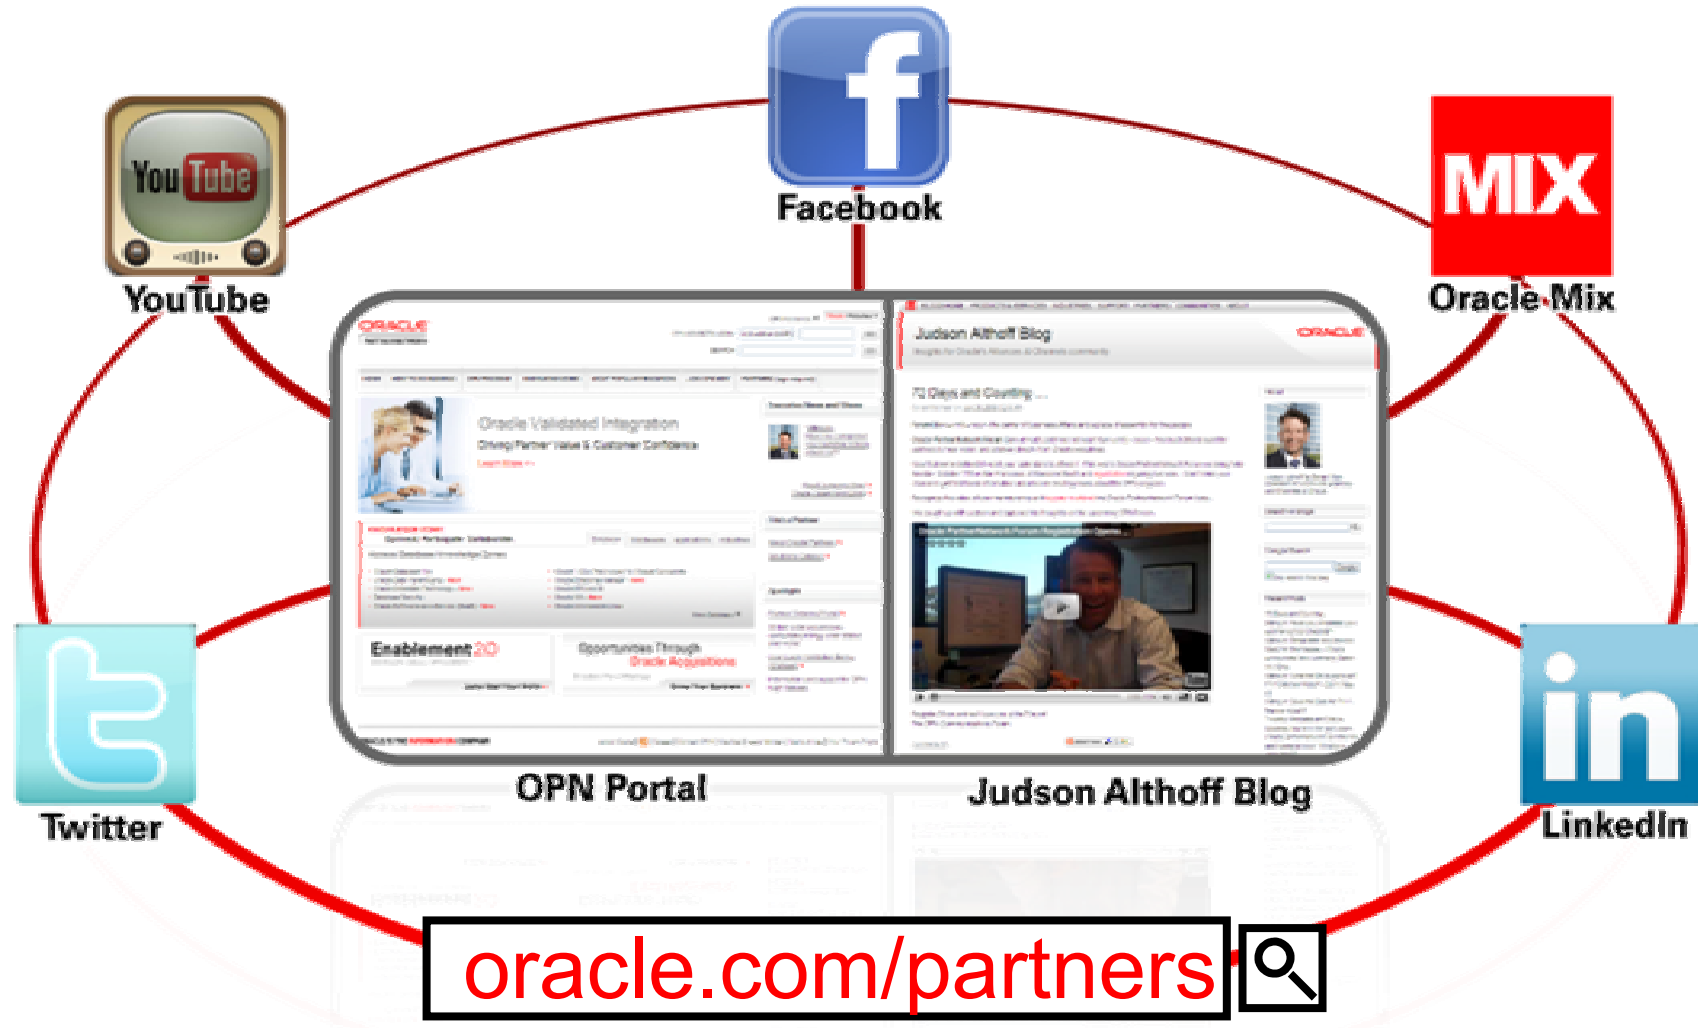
Facebook

YouTube

YouTube

MIX

Oracle Mix

ORACLE

Oracle Validated Integration

Driving Partner Value & Customer Confidence

Enablement 2.0

Opportunities Through Oracle Acquisitions

Judson Althoff Blog

ORACLE

72 Days and Counting ...

Twitter

OPN Portal

Judson Althoff Blog

in

LinkedIn

oracle.com/partners